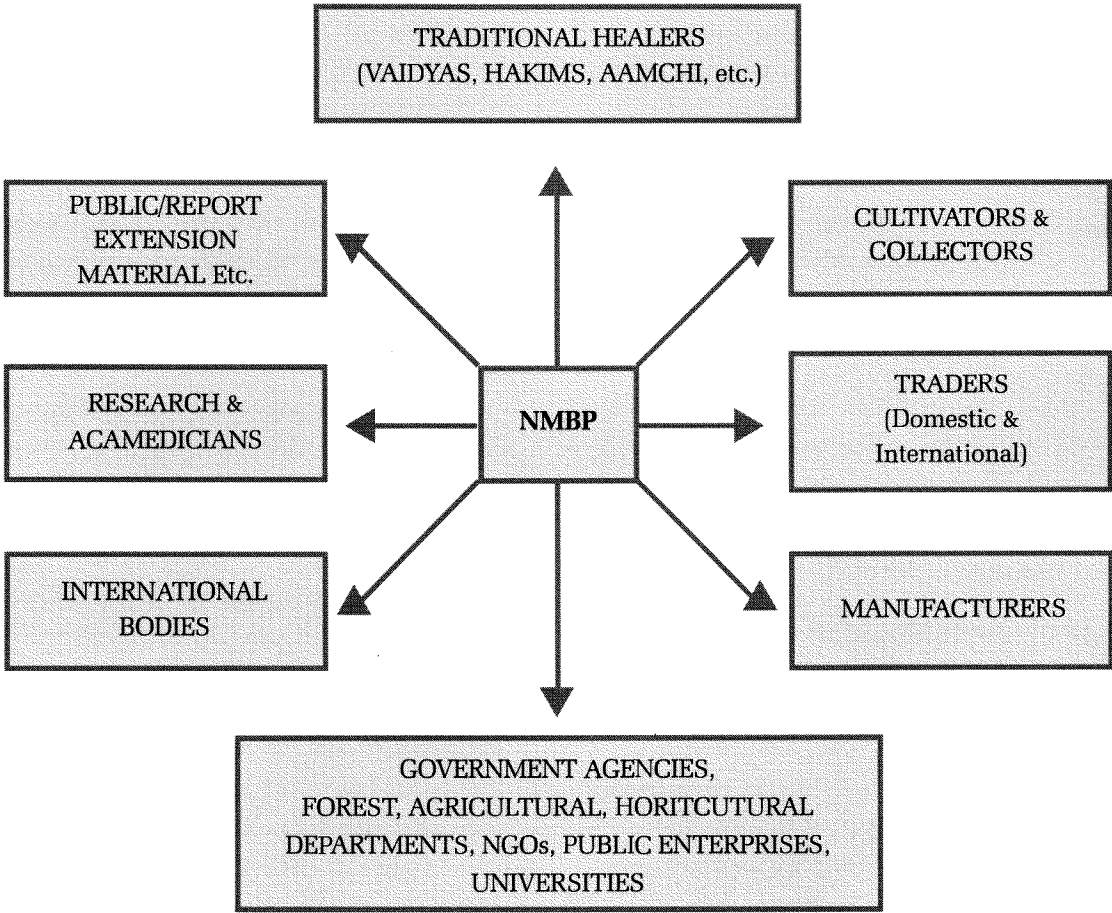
TRADITIONAL HEALERS
(VAIDYAS, HAKIMS, AAMCHI, etc.)

PUBLIC/REPORT
EXTENSION
MATERIAL Etc.

CULTIVATORS &
COLLECTORS

RESEARCH &
ACAMEDICIANS

NMBP

TRADERS
(Domestic &
International)

INTERNATIONAL
BODIES

MANUFACTURERS

GOVERNMENT AGENCIES,
FOREST, AGRICULTURAL, HORITCUTURAL
DEPARTMENTS, NGOs, PUBLIC ENTERPRISES,
UNIVERSITIES